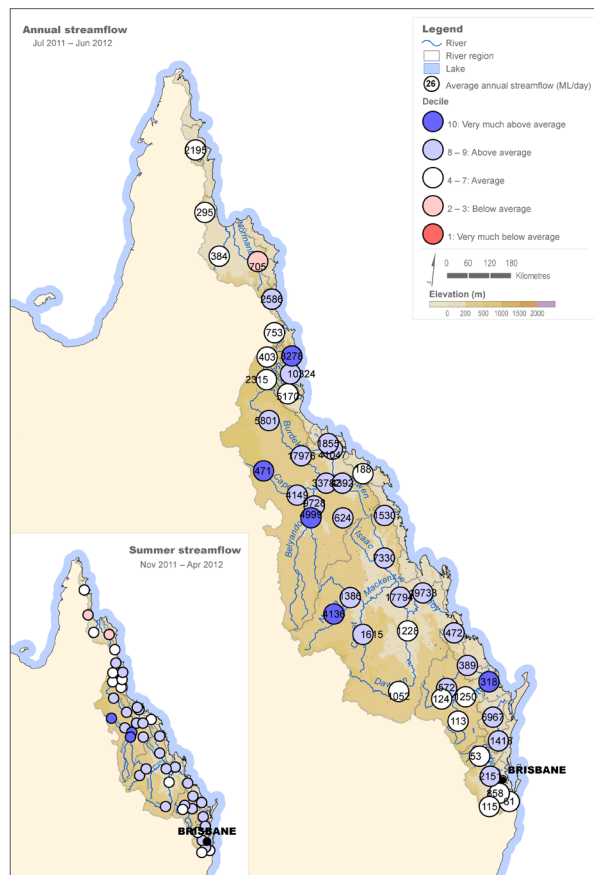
Annual streamflow
Jul 2011 – Jun 2012

Legend
River
River region
Lake
26 Average annual streamflow (ML/day)
Decile
10: Very much above average
8 – 9: Above average
4 – 7: Average
2 – 3: Below average
1: Very much below average
0 60 120 180
Kilometres
Elevation (m)
0 200 500 1000 1500 2000

2195
295
384
705
Normanby
2586
753
403
3278
2315
10324
5170
5801
Burdekin
1855
41047
17976
188
471
3378
2292
4149
3726
4999
624
1530
Belyando
Isaac
7330
Mackenzie
1386
17794
19738
4136
1615
1226
472
Dawson
1052
389
572
318
1250
124
113
5967
1418
53
2151
BRISBANE
258
115
81

Summer streamflow
Nov 2011 – Apr 2012
BRISBANE